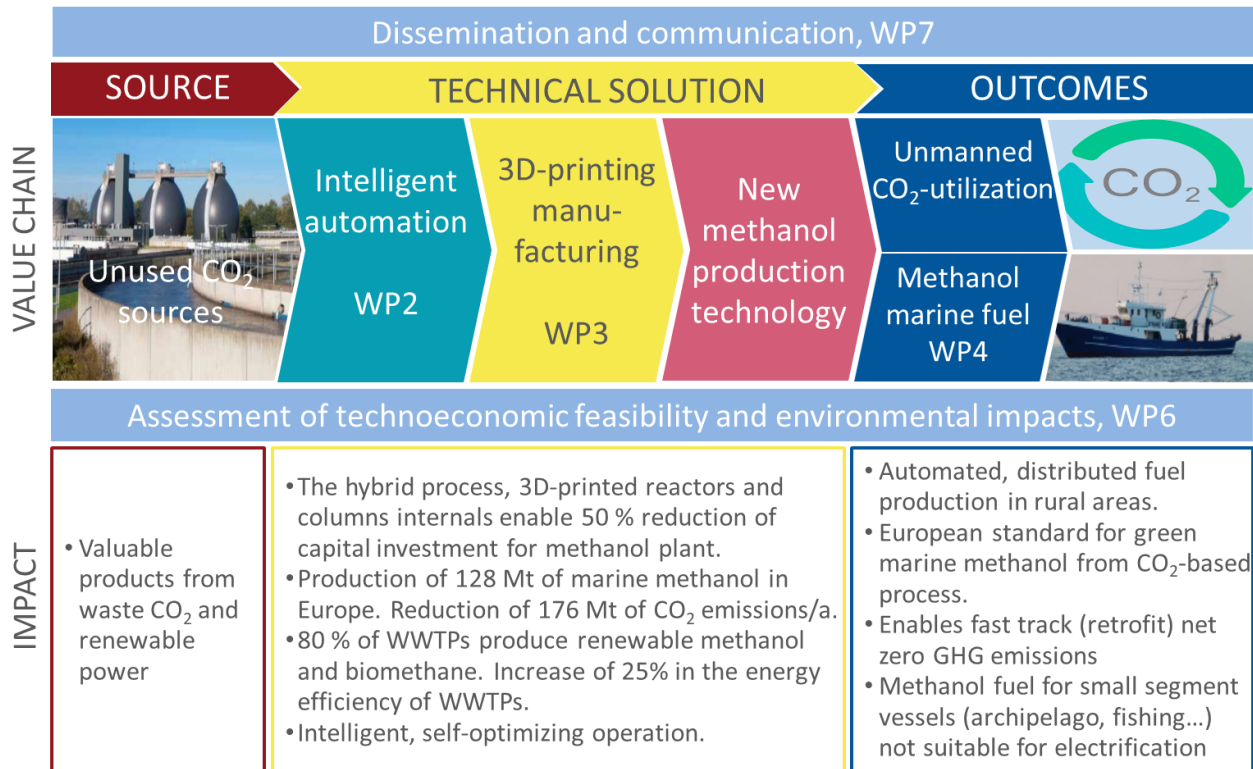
Dissemination and communication, WP7

SOURCE

TECHNICAL SOLUTION

OUTCOMES

VALUE CHAIN

Unused $CO_2$ sources

Intelligent automation

WP2

3D-printing manufacturing

WP3

New methanol production technology

Unmanned $CO_2$-utilization

$CO_2$

Methanol marine fuel WP4

Assessment of technoeconomic feasibility and environmental impacts, WP6

IMPACT

• Valuable products from waste $CO_2$ and renewable power

• The hybrid process, 3D-printed reactors and columns internals enable 50 % reduction of capital investment for methanol plant.
• Production of 128 Mt of marine methanol in Europe. Reduction of 176 Mt of $CO_2$ emissions/a.
• 80 % of WWTPs produce renewable methanol and biomethane. Increase of 25% in the energy efficiency of WWTPs.
• Intelligent, self-optimizing operation.

• Automated, distributed fuel production in rural areas.
• European standard for green marine methanol from $CO_2$-based process.
• Enables fast track (retrofit) net zero GHG emissions
• Methanol fuel for small segment vessels (archipelago, fishing…) not suitable for electrification